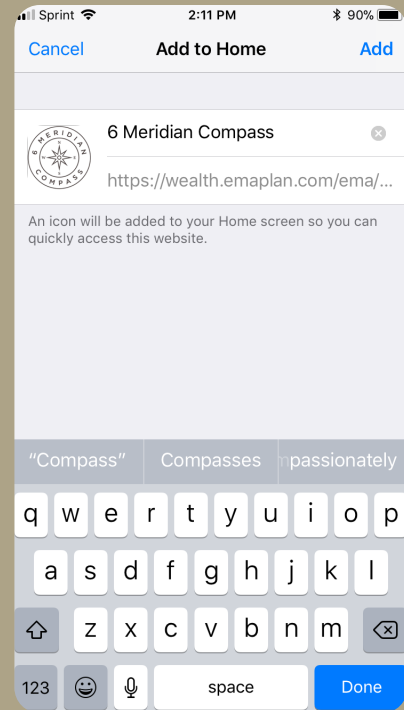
Sprint 2:11 PM 90%

Cancel Add to Home Add

6 MERIDIAN COMPASS

6 Meridian Compass

https://wealth.emaplan.com/ema/...

An icon will be added to your Home screen so you can quickly access this website.

"Compass" Compasses passionately

q w e r t y u i o p
a s d f g h j k l
z x c v b n m
123 space Done